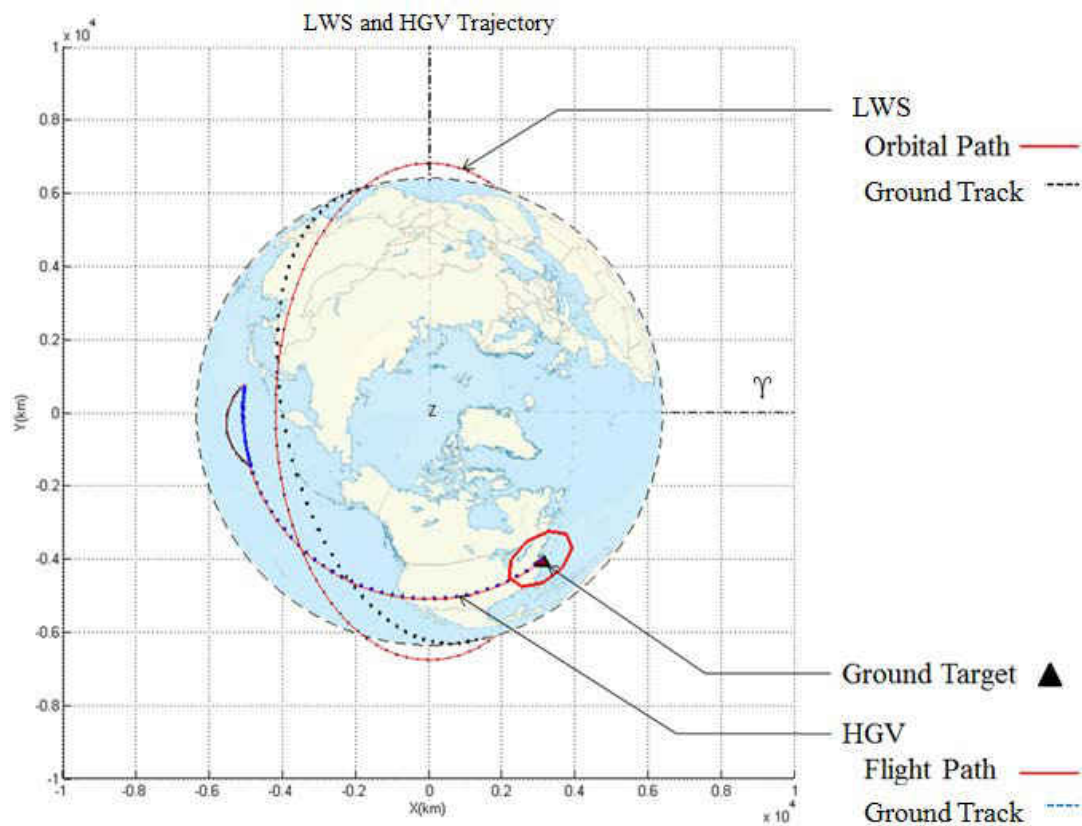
LWS and HGV Trajectory

$x 10^4$

1
0.8
0.6
0.4
0.2
0
-0.2
-0.4
-0.6
-0.8
-1

Y(km)

Z

$\Upsilon$

-1
-0.8
-0.6
-0.4
-0.2
0
0.2
0.4
0.6
0.8
1

X(km)

$x 10^4$

LWS
Orbital Path
Ground Track

Ground Target ▲

HGV
Flight Path
Ground Track